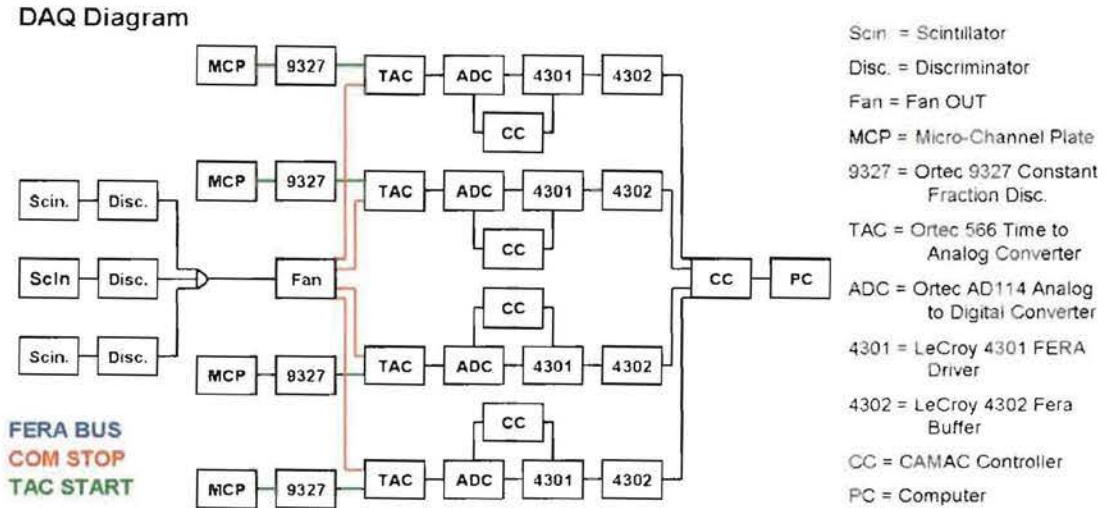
DAQ Diagram

MCP 9327 TAC ADC 4301 4302
CC
MCP 9327 TAC ADC 4301 4302
CC
Scin. Disc.
Scln Disc.
Scin. Disc.
Fan
CC
MCP 9327 TAC ADC 4301 4302
CC
MCP 9327 TAC ADC 4301 4302
CC PC

FERA BUS
COM STOP
TAC START

Scin. = Scintillator
Disc. = Discriminator
Fan = Fan OUT
MCP = Micro-Channel Plate
9327 = Ortec 9327 Constant Fraction Disc.
TAC = Ortec 566 Time to Analog Converter
ADC = Ortec AD114 Analog to Digital Converter
4301 = LeCroy 4301 FERA Driver
4302 = LeCroy 4302 Fera Buffer
CC = CAMAC Controller
PC = Computer